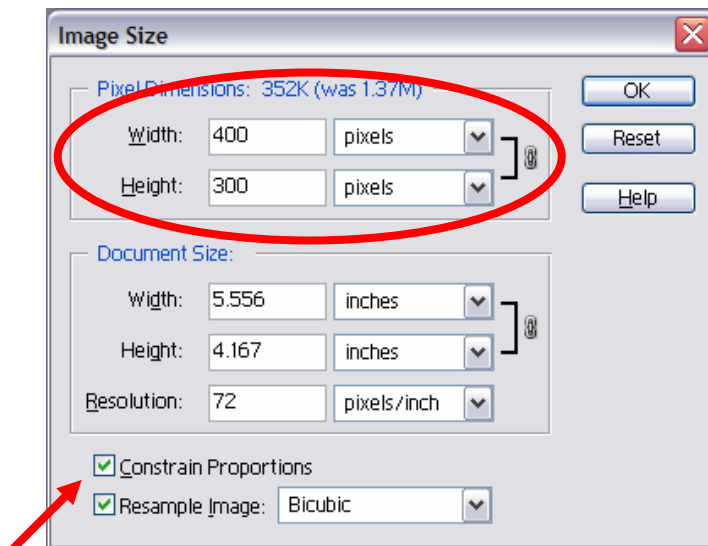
Image Size

Pixel Dimensions: 352K (was 1.37M)

Width: 400 pixels

Height: 300 pixels

Document Size:

Width: 5.556 inches

Height: 4.167 inches

Resolution: 72 pixels/inch

Constrain Proportions

Resample Image: Bicubic

OK

Reset

Help